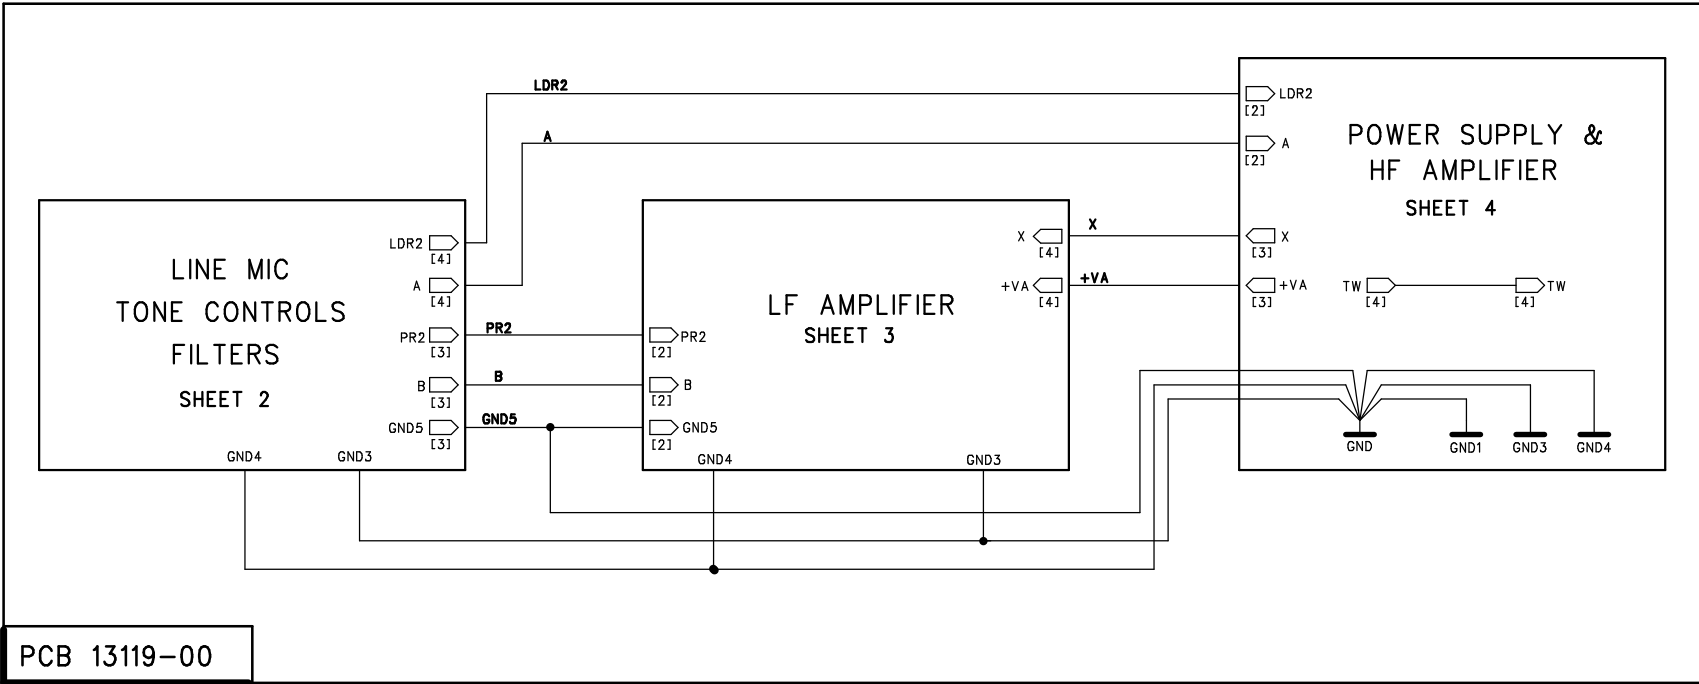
LDR2

A

POWER SUPPLY & HF AMPLIFIER
SHEET 4

LDR2 [2]
A [2]
X [3]
+VA [3]
TW [4]
TW [4]
GND
GND1
GND3
GND4

LINE MIC
TONE CONTROLS
FILTERS
SHEET 2

LDR2 [4]
A [4]
PR2 [3]
B [3]
GND5 [3]
GND4
GND3

PR2
B
GND5

LF AMPLIFIER
SHEET 3

PR2 [2]
B [2]
GND5 [2]
X [4]
+VA [4]
GND4
GND3

X
+VA

PCB 13119-00